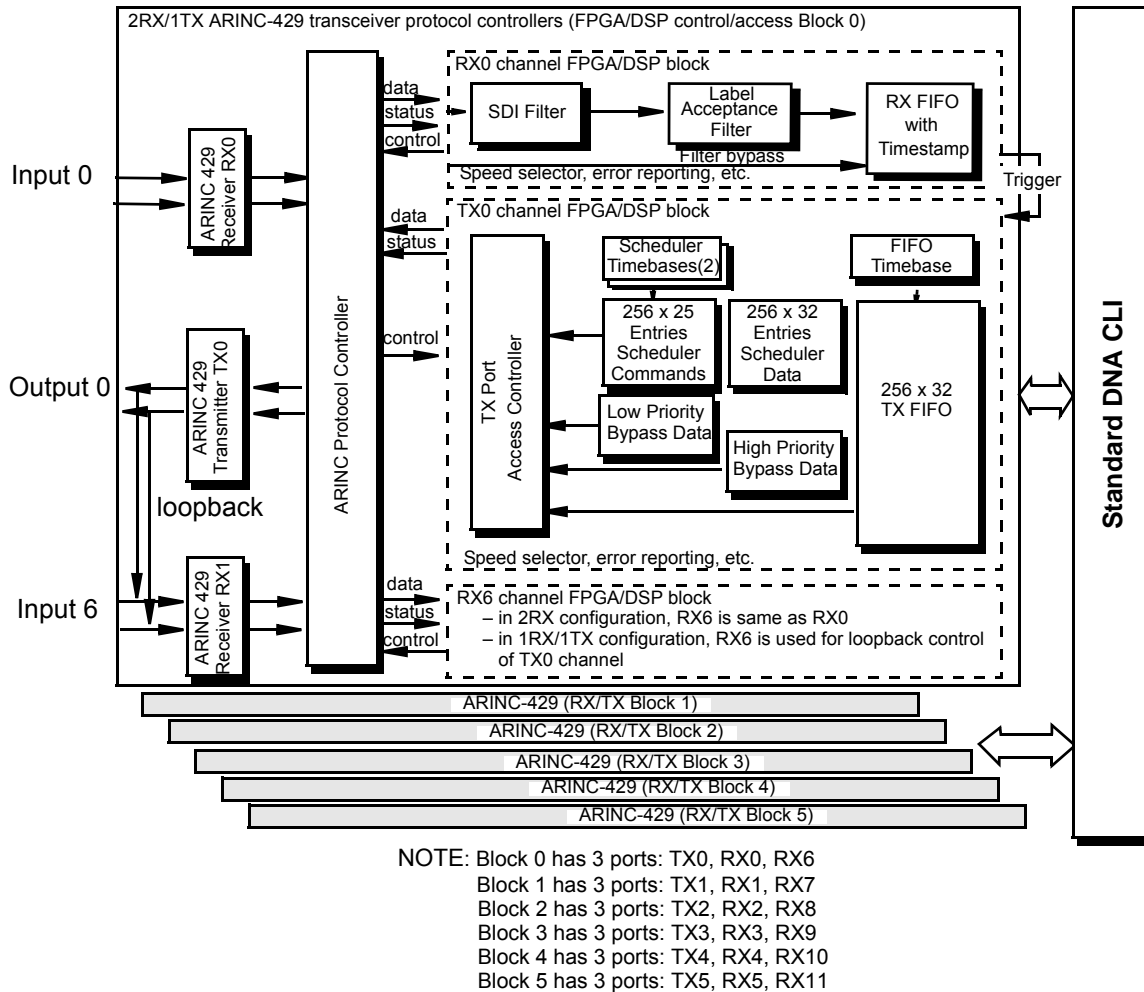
2RX/1TX ARINC-429 transceiver protocol controllers (FPGA/DSP control/access Block 0)

RX0 channel FPGA/DSP block

data
status
control

SDI Filter

Label Acceptance Filter

RX FIFO with Timestamp

Filter bypass

Speed selector, error reporting, etc.

Input 0

ARINC 429 Receiver RX0

Trigger

TX0 channel FPGA/DSP block

data
status

Scheduler Timebases(2)

FIFO Timebase

ARINC Protocol Controller

control

TX Port Access Controller

256 x 25 Entries Scheduler Commands

256 x 32 Entries Scheduler Data

256 x 32 TX FIFO

Output 0

ARINC 429 Transmitter TX0

Low Priority Bypass Data

High Priority Bypass Data

loopback

Speed selector, error reporting, etc.

Standard DNA CLI

Input 6

ARINC 429 Receiver RX1

data
status
control

RX6 channel FPGA/DSP block
– in 2RX configuration, RX6 is same as RX0
– in 1RX/1TX configuration, RX6 is used for loopback control of TX0 channel

ARINC-429 (RX/TX Block 1)
ARINC-429 (RX/TX Block 2)
ARINC-429 (RX/TX Block 3)
ARINC-429 (RX/TX Block 4)
ARINC-429 (RX/TX Block 5)

NOTE: Block 0 has 3 ports: TX0, RX0, RX6
Block 1 has 3 ports: TX1, RX1, RX7
Block 2 has 3 ports: TX2, RX2, RX8
Block 3 has 3 ports: TX3, RX3, RX9
Block 4 has 3 ports: TX4, RX4, RX10
Block 5 has 3 ports: TX5, RX5, RX11